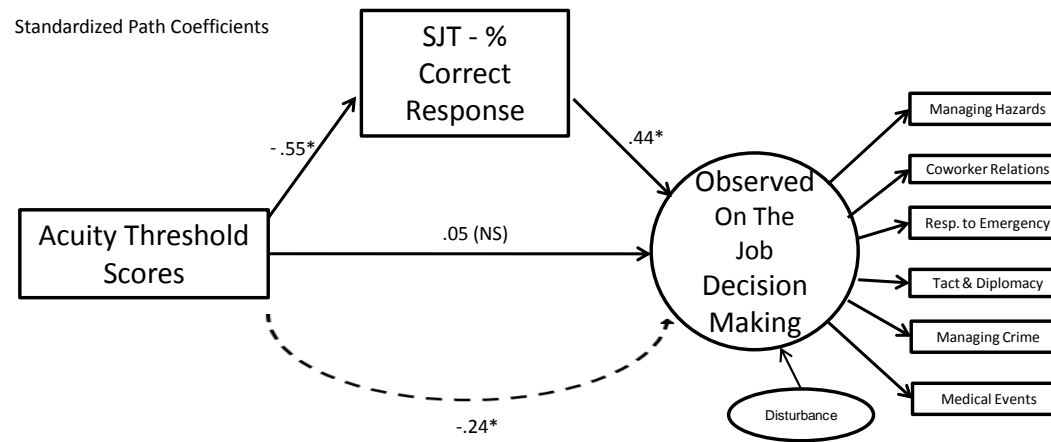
Standardized Path Coefficients

SJT - % Correct Response

- .55*

.44*

Acuity Threshold Scores

.05 (NS)

Observed On The Job Decision Making

-.24*

Disturbance

Managing Hazards

Coworker Relations

Resp. to Emergency

Tact & Diplomacy

Managing Crime

Medical Events